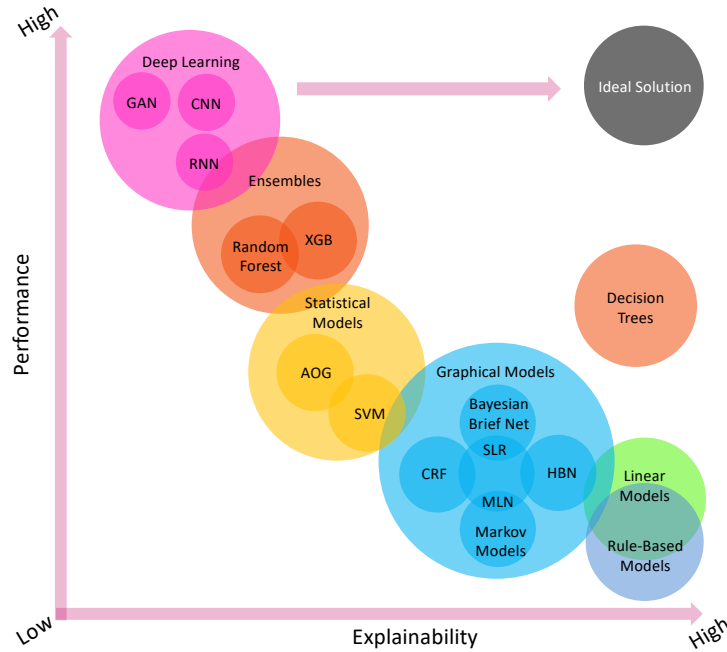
High

Deep Learning

GAN

CNN

RNN

Ideal Solution

Ensembles

Random Forest

XGB

Statistical Models

AOG

SVM

Decision Trees

Graphical Models

Bayesian Brief Net

SLR

CRF

HBN

MLN

Markov Models

Linear Models

Rule-Based Models

Performance

Low

Explainability

High